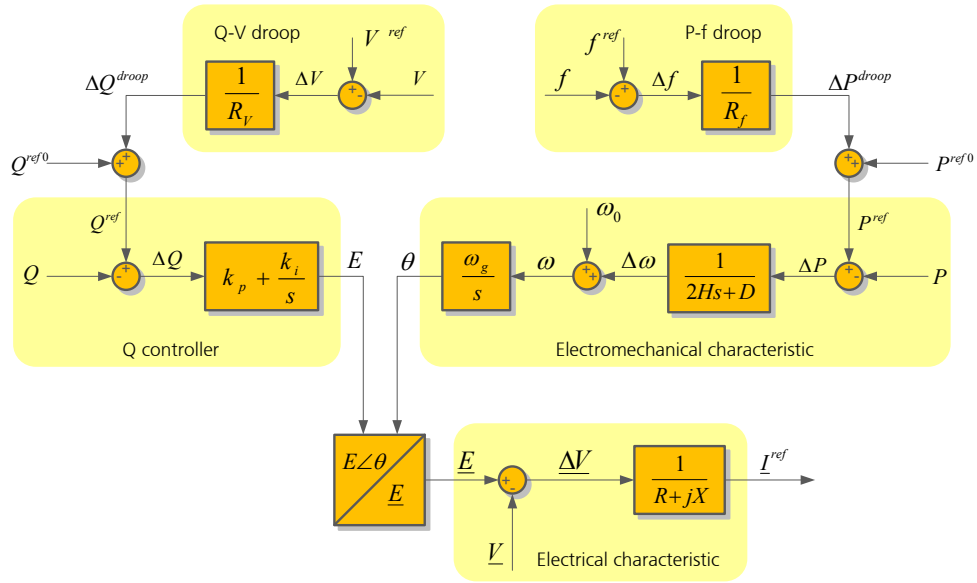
Q-V droop

$V^{ref}$

$\Delta Q^{droop}$

$\frac{1}{R_V}$

$\Delta V$

+

-

$V$

P-f droop

$f^{ref}$

$f$

+

-

$\Delta f$

$\frac{1}{R_f}$

$\Delta P^{droop}$

$Q^{ref0}$

+

+

+

+

$P^{ref0}$

$Q^{ref}$

$\omega_0$

$P^{ref}$

$Q$

+

-

$\Delta Q$

$k_p + \frac{k_i}{s}$

$E$

$\theta$

$\frac{\omega_g}{s}$

$\omega$

+

+

$\Delta \omega$

$\frac{1}{2Hs+D}$

$\Delta P$

+

-

$P$

Q controller

Electromechanical characteristic

$E\angle\theta$

$\underline{E}$

$\underline{E}$

+

-

$\underline{\Delta V}$

$\frac{1}{R+jX}$

$\underline{I}^{ref}$

$\underline{V}$

Electrical characteristic